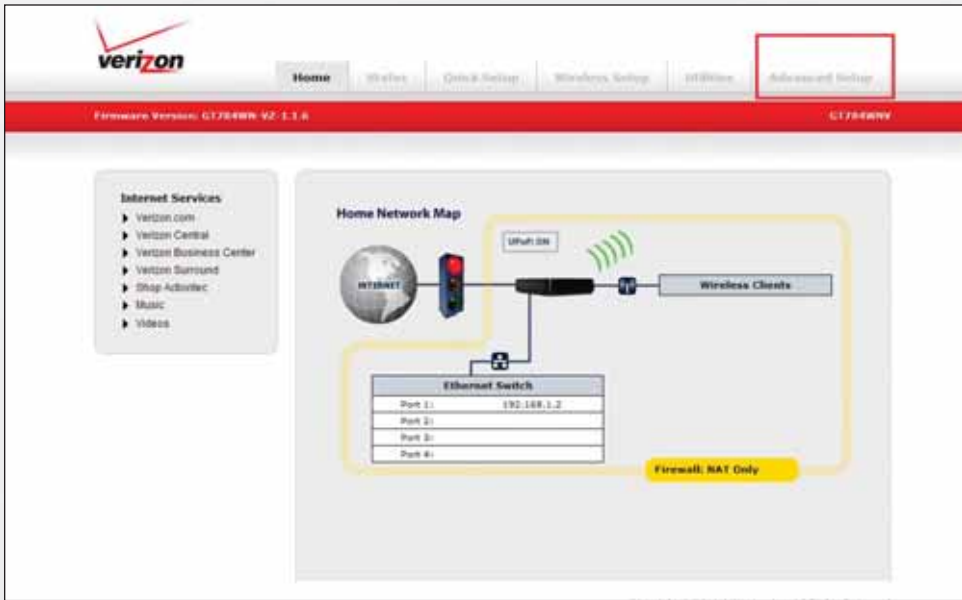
verizon

Home | Status | Quick Setup | Wireless Setup | Utilities | Advanced Setup

Firmware Version: GT784WN-VZ-1.1.6

GT784WNV

Internet Services
Verizon.com
Verizon Central
Verizon Business Center
Verizon Surround
Shop Activitec
Music
Videos

Home Network Map

UPnP: ON

INTERNET

Wireless Clients

Ethernet Switch

| Port 1: | 192.168.1.2 |
|---|---|
| Port 2: | |
| Port 3: | |
| Port 4: | |

Firewall: NAT Only